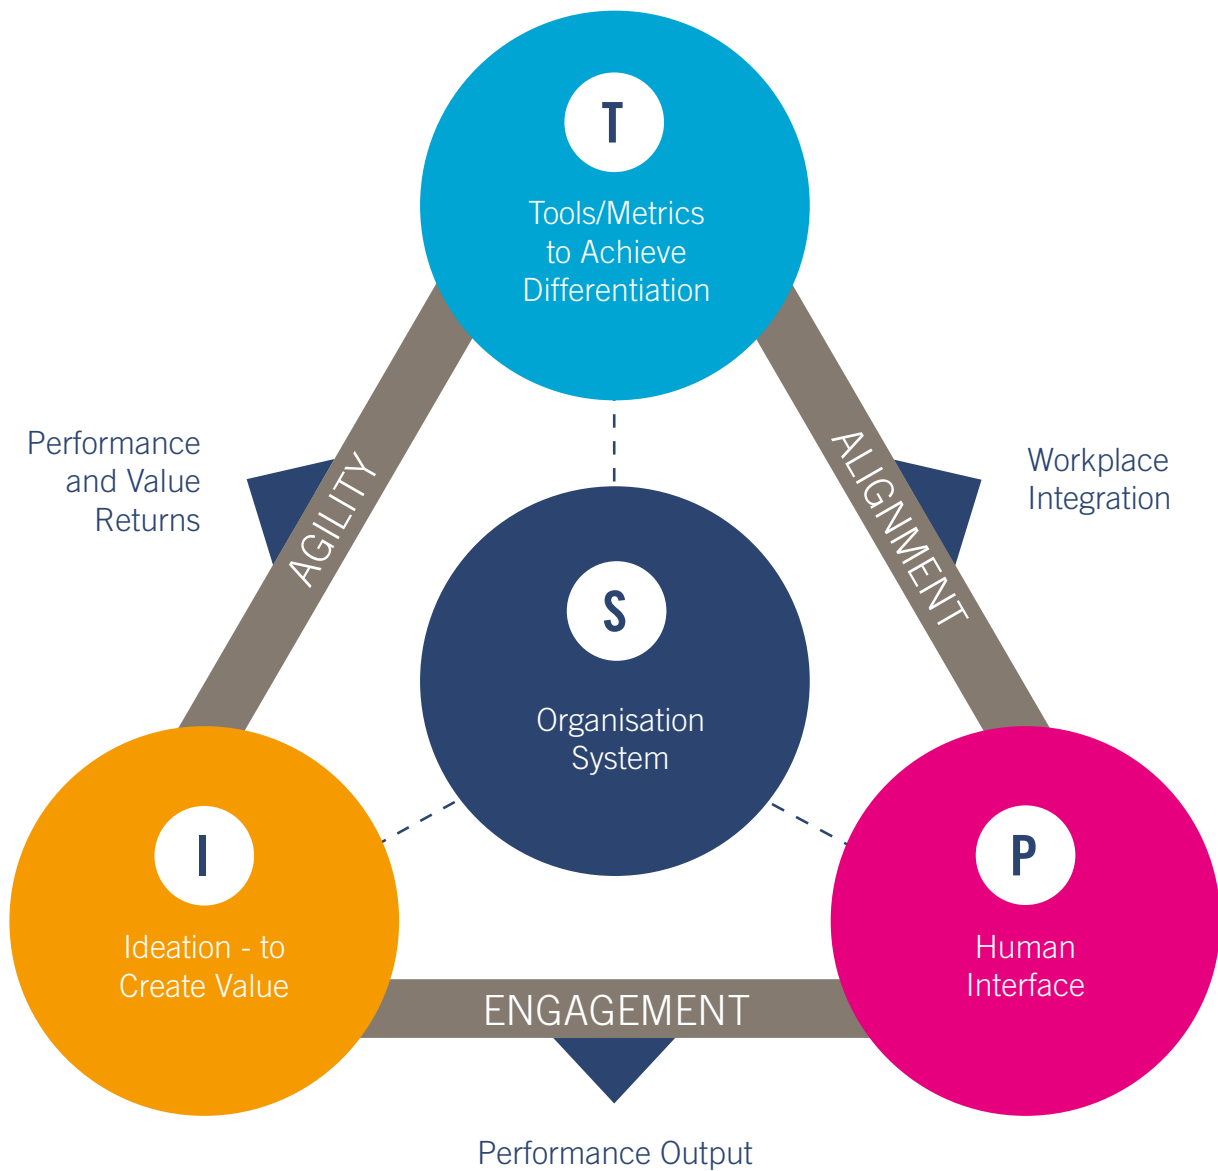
T

Tools/Metrics to Achieve Differentiation

Performance and Value Returns

AGILITY

ALIGNMENT

Workplace Integration

S

Organisation System

I

Ideation - to Create Value

ENGAGEMENT

P

Human Interface

Performance Output